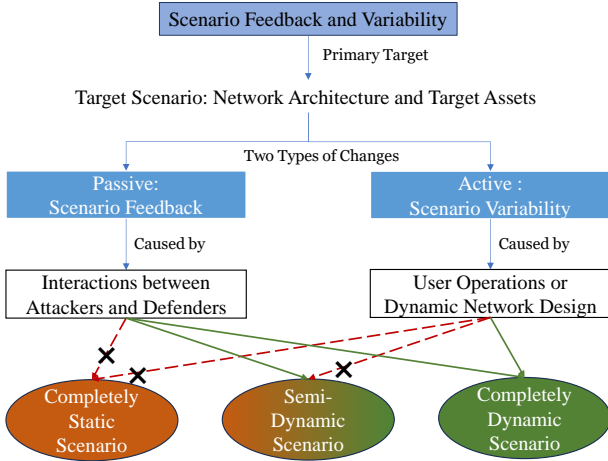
Scenario Feedback and Variability

Primary Target

Target Scenario: Network Architecture and Target Assets

Two Types of Changes

Passive:
Scenario Feedback

Active :
Scenario Variability

Caused by

Caused by

Interactions between Attackers and Defenders

User Operations or Dynamic Network Design

Completely Static Scenario

Semi-Dynamic Scenario

Completely Dynamic Scenario